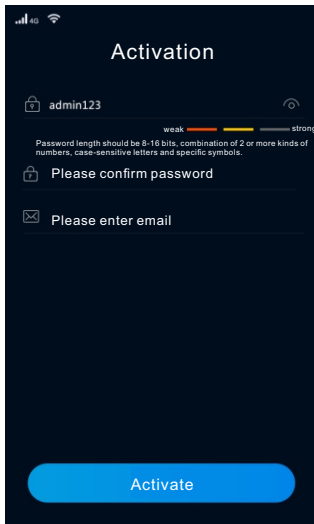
4G

Activation

admin123

weak strong

Password length should be 8-16 bits, combination of 2 or more kinds of numbers, case-sensitive letters and specific symbols.

Please confirm password

Please enter email

Activate